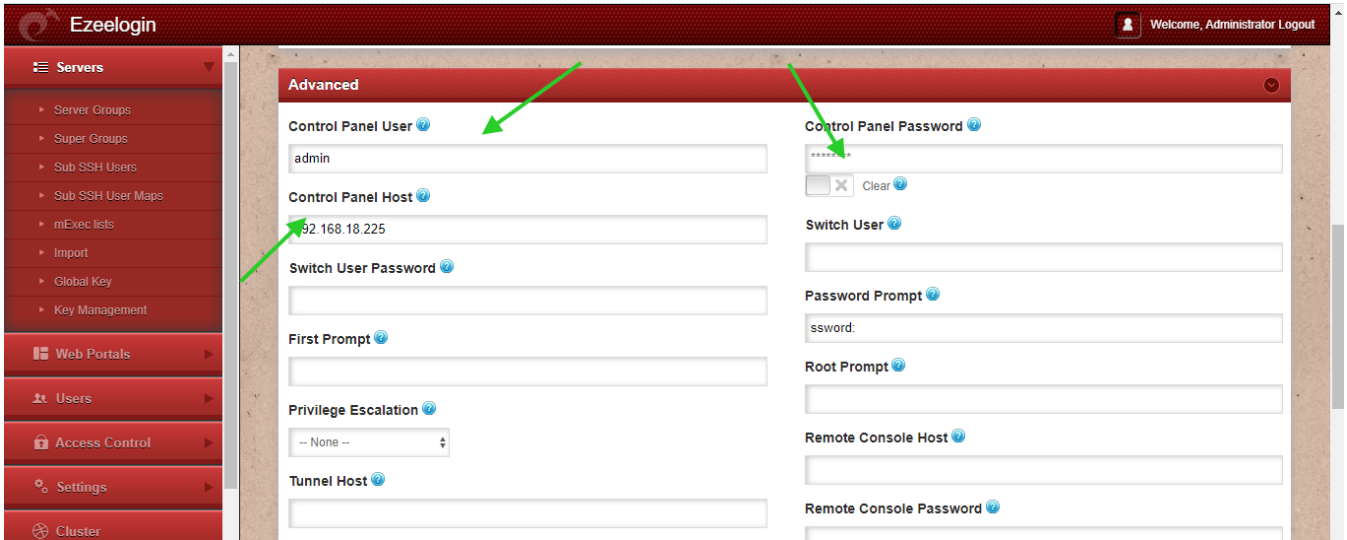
Ezeelogin

Welcome, Administrator Logout

Servers

Server Groups
Super Groups
Sub SSH Users
Sub SSH User Maps
mExec lists
Import
Global Key
Key Management

Web Portals

Users

Access Control

Settings

Cluster

Advanced

Control Panel User

admin

Control Panel Host

192.168.18.225

Switch User Password

First Prompt

Privilege Escalation

-- None --

Tunnel Host

Control Panel Password

********

Clear

Switch User

Password Prompt

ssword:

Root Prompt

Remote Console Host

Remote Console Password